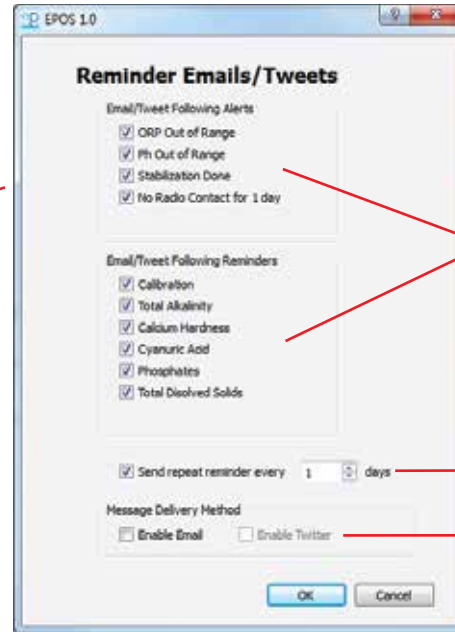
EPOS 1.0

Reminder Emails/Tweets

Email/Tweet Following Alerts

ORP Out of Range

Ph Out of Range

Stabilization Done

No Radio Contact for 1 day

Email/Tweet Following Reminders

Calibration

Total Alkalinity

Calcium Hardness

Cyanuric Acid

Phosphates

Total Disolved Solids

Send repeat reminder every 1 days

Message Delivery Method

Enable Email

Enable Twitter

OK

Cancel